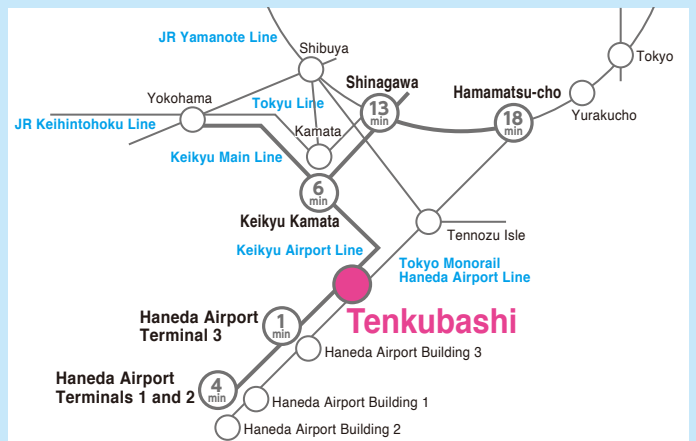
JR Yamanote Line
Shibuya
Tokyo
Shinagawa
Hamamatsu-cho
Yokohama
Tokyu Line
13 min
18 min
Yurakucho
JR Keihintohoku Line
Kamata
Keikyu Main Line
6 min
Keikyu Kamata
Tennozu Isle
Keikyu Airport Line
Tokyo Monorail Haneda Airport Line
Haneda Airport Terminal 3
1 min
Tenkubashi
Haneda Airport Building 3
Haneda Airport Terminals 1 and 2
4 min
Haneda Airport Building 1
Haneda Airport Building 2